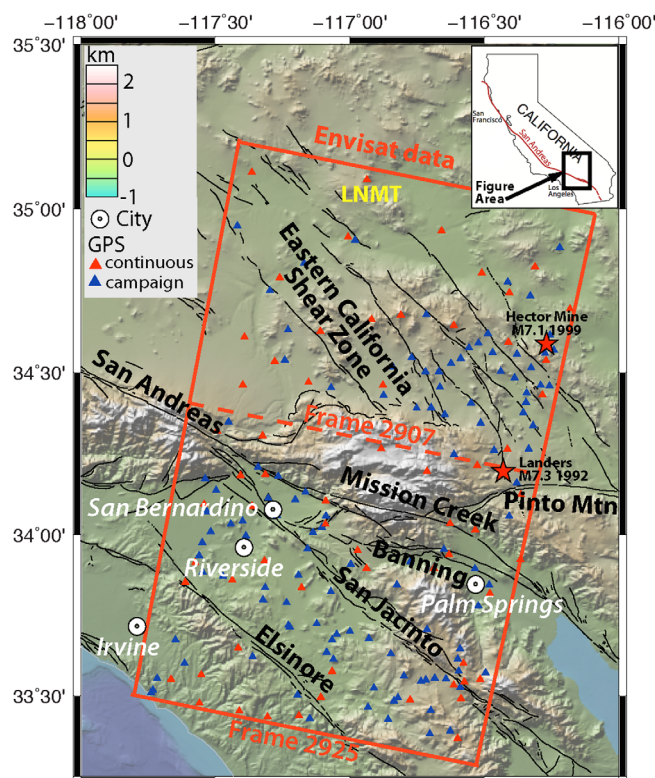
−118°00'
−117°30'
−117°00'
−116°30'
−116°00'
35°30'
35°00'
34°30'
34°00'
33°30'

km
2
1
0
-1
City
GPS
continuous
campaign

Envisat data
LNMT
Eastern California Shear Zone
Hector Mine M7.1 1999
San Andreas
Frame 2907
Landers M7.3 1992
Mission Creek
Pinto Mtn
San Bernardino
Riverside
Banning
San Jacinto
Palm Springs
Irvine
Elsinore
Frame 2925

CALIFORNIA
San Francisco
San Andreas
Los Angeles
Figure Area